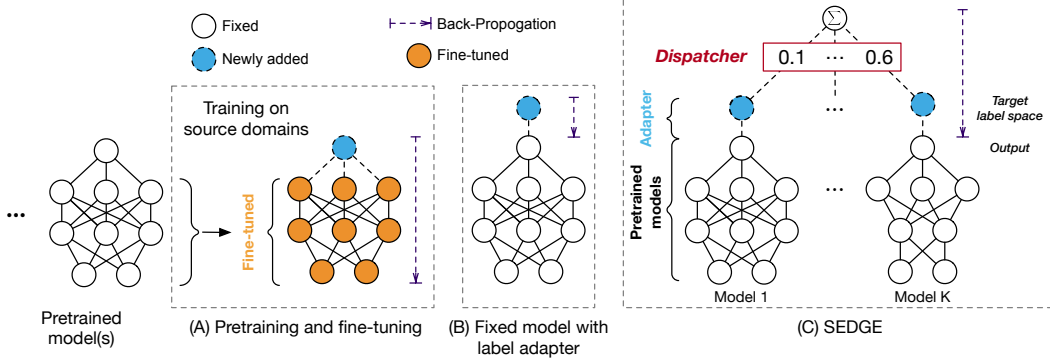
Fixed

Newly added

Back-Propogation

Fine-tuned

$\Sigma$

Dispatcher

0.1 ··· 0.6

Training on source domains

Fine-tuned

Adapter

Pretrained models

Target label space

Output

···

···

···

Pretrained model(s)

(A) Pretraining and fine-tuning

(B) Fixed model with label adapter

Model 1

Model K

(C) SEDGE